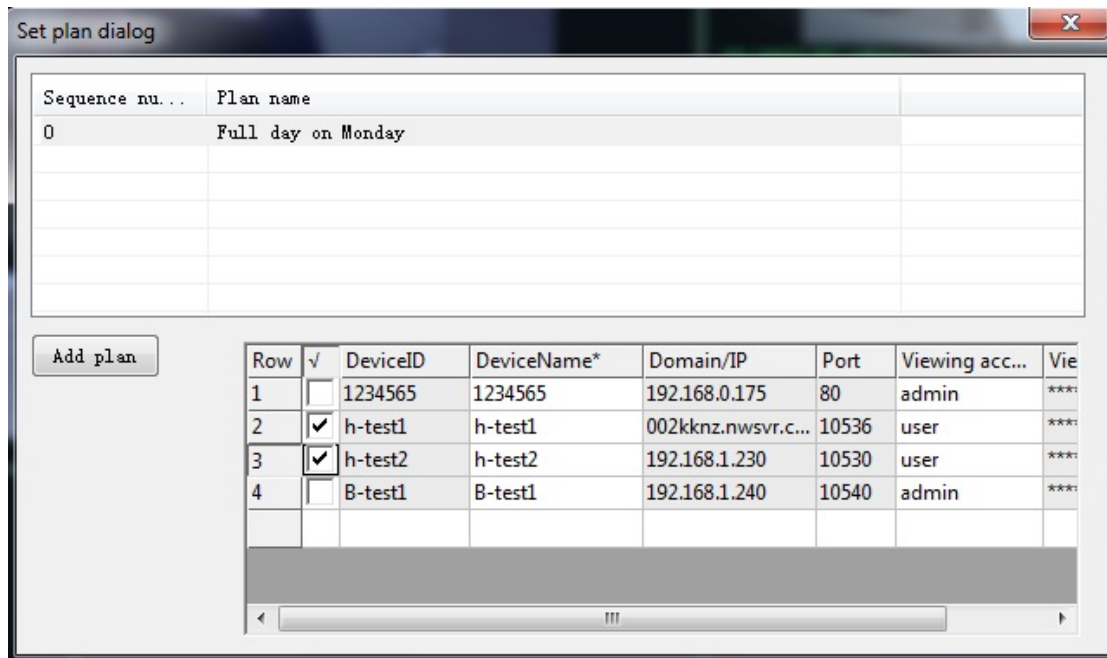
Set plan dialog

| Sequence nu... | Plan name |
|---|---|
| 0 | Full day on Monday |

Add plan

| Row | √ | DeviceID | DeviceName* | Domain/IP | Port | Viewing acc... | Vie |
|---|---|---|---|---|---|---|---|
| 1 | | 1234565 | 1234565 | 192.168.0.175 | 80 | admin | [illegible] |
| 2 | ✔ | h-test1 | h-test1 | 002kknz.nwsvr.c... | 10536 | user | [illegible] |
| 3 | ✔ | h-test2 | h-test2 | 192.168.1.230 | 10530 | user | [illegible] |
| 4 | | B-test1 | B-test1 | 192.168.1.240 | 10540 | admin | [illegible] |